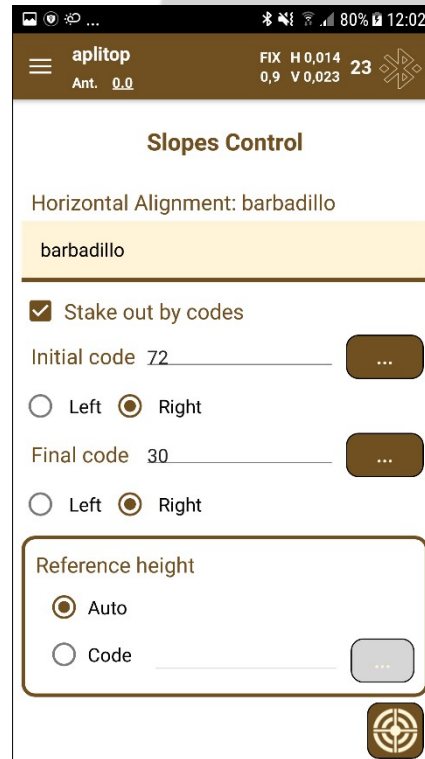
80% 12:02

aplitop
Ant. 0.0

FIX H 0,014
0,9 V 0,023
23

Slopes Control

Horizontal Alignment: barbadillo

barbadillo

Stake out by codes

Initial code 72
...

Left Right

Final code 30
...

Left Right

Reference height

Auto

Code
...